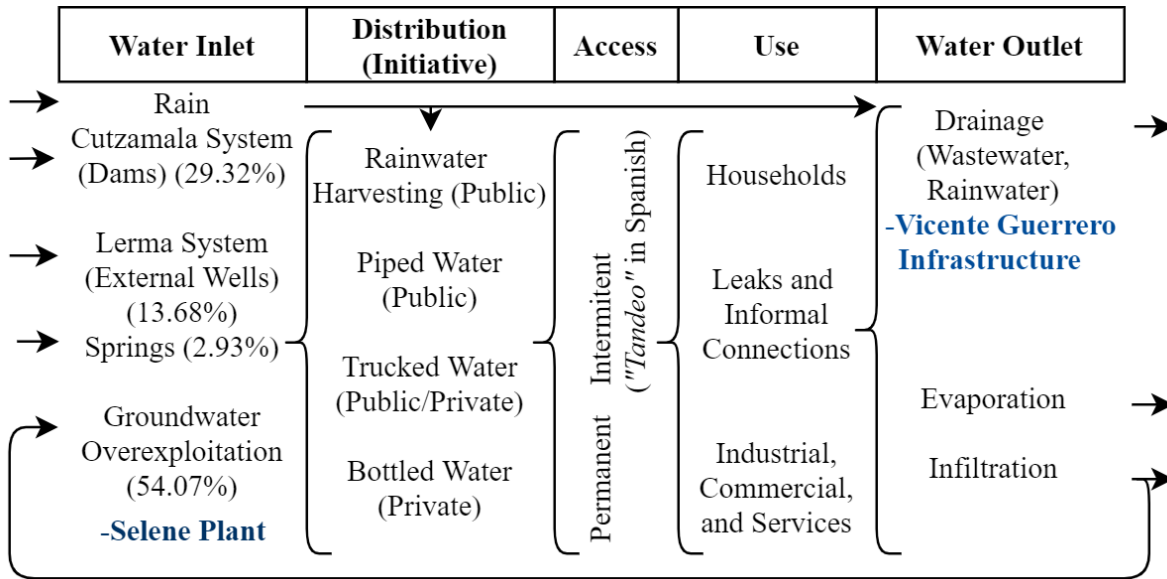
| Water Inlet | Distribution (Initiative) | Access | Use | Water Outlet |
|---|---|---|---|---|

Rain
Cutzamala System (Dams) (29.32%)
Lerma System (External Wells) (13.68%)
Springs (2.93%)
Groundwater Overexploitation (54.07%)
-Selene Plant

Rainwater Harvesting (Public)
Piped Water (Public)
Trucked Water (Public/Private)
Bottled Water (Private)

Intermitent ("Tandeo" in Spanish)
Permanent

Households
Leaks and Informal Connections
Industrial, Commercial, and Services

Drainage (Wastewater, Rainwater)
-Vicente Guerrero Infrastructure
Evaporation
Infiltration